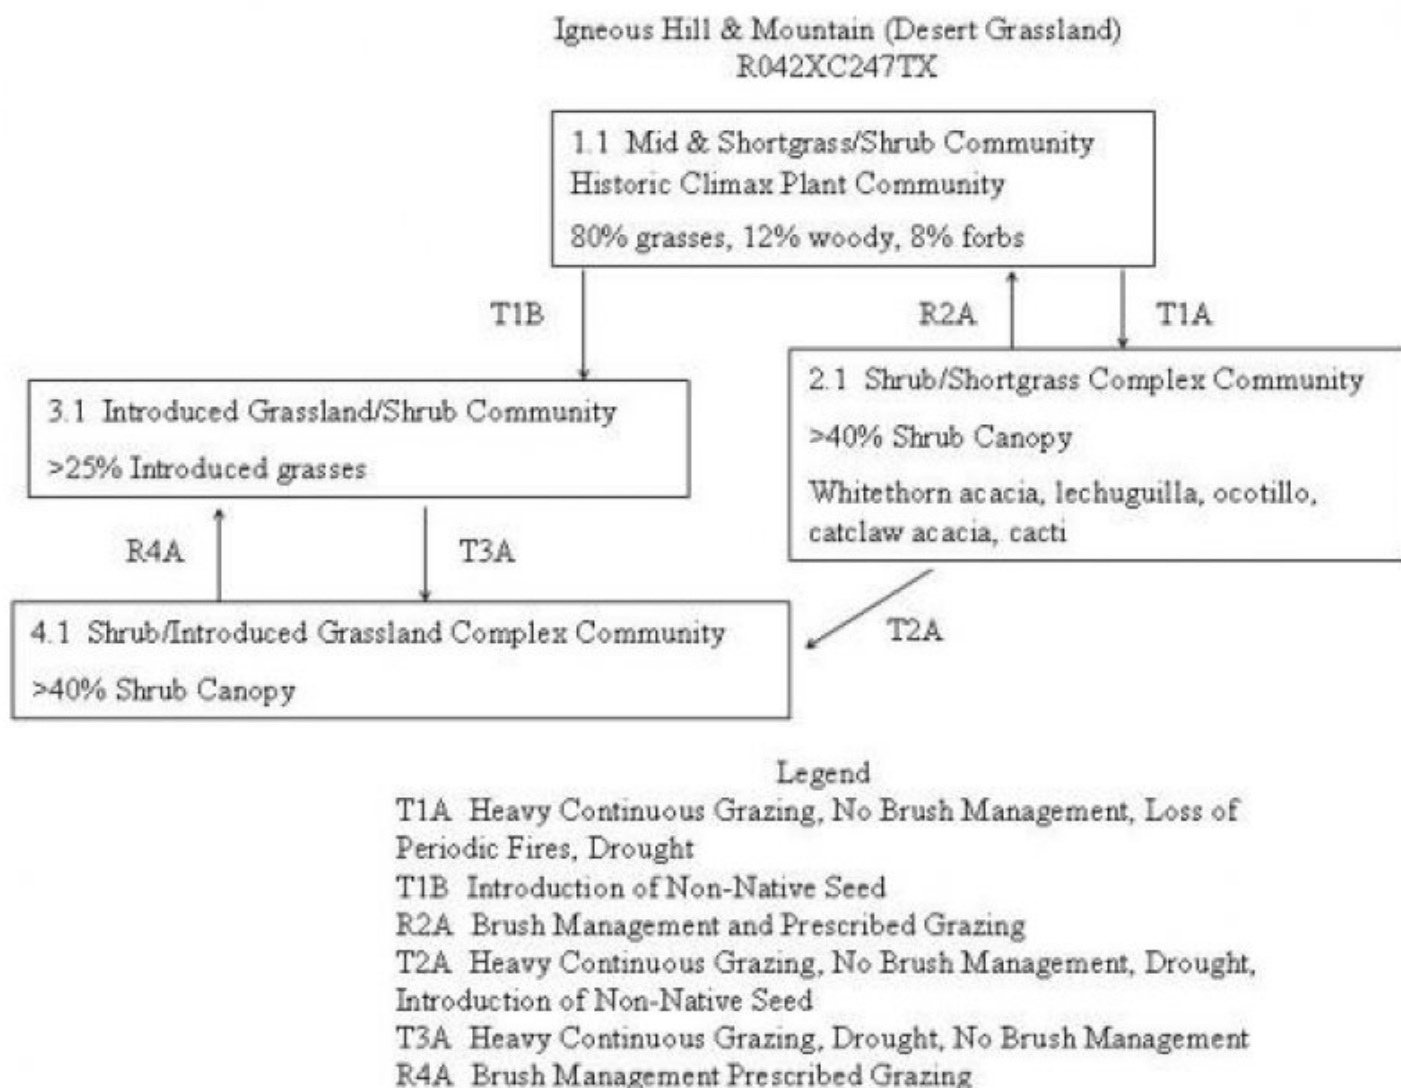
Igneous Hill & Mountain (Desert Grassland)
R042XC247TX

1.1 Mid & Shortgrass/Shrub Community
Historic Climax Plant Community
80% grasses, 12% woody, 8% forbs

T1B

R2A

T1A

3.1 Introduced Grassland/Shrub Community
>25% Introduced grasses

2.1 Shrub/Shortgrass Complex Community
>40% Shrub Canopy
Whitethorn acacia, lechuguilla, ocotillo, catclaw acacia, cacti

R4A

T3A

4.1 Shrub/Introduced Grassland Complex Community
>40% Shrub Canopy

T2A

Legend
T1A Heavy Continuous Grazing, No Brush Management, Loss of Periodic Fires, Drought
T1B Introduction of Non-Native Seed
R2A Brush Management and Prescribed Grazing
T2A Heavy Continuous Grazing, No Brush Management, Drought, Introduction of Non-Native Seed
T3A Heavy Continuous Grazing, Drought, No Brush Management
R4A Brush Management Prescribed Grazing